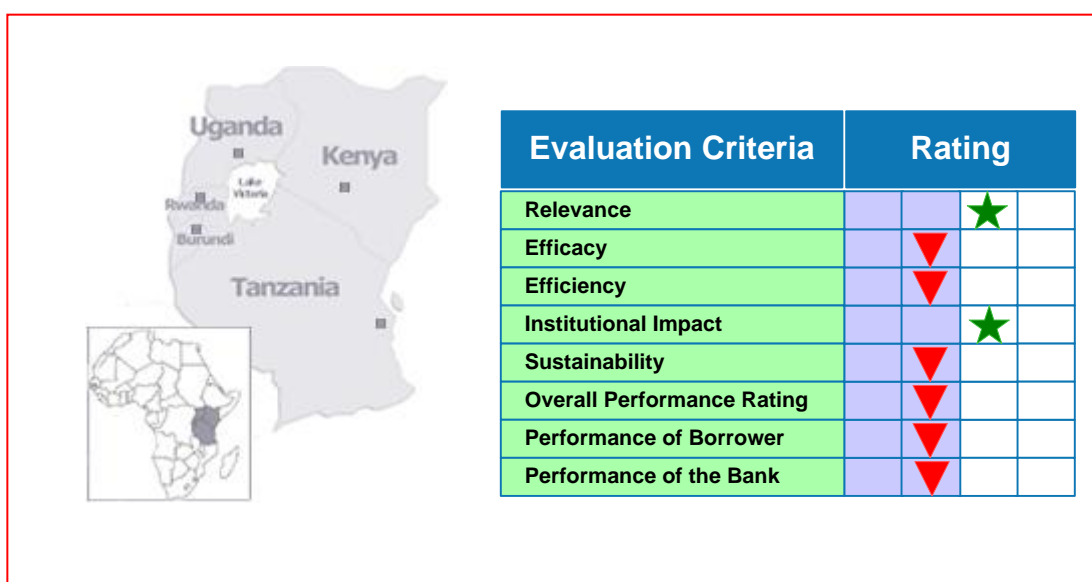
Uganda

Kenya

Lake Victoria

Rwanda

Burundi

Tanzania

| Evaluation Criteria | Rating | | | |
|---|---|---|---|---|
| Relevance | | | ★ | |
| Efficacy | | ▼ | | |
| Efficiency | | ▼ | | |
| Institutional Impact | | | ★ | |
| Sustainability | | ▼ | | |
| Overall Performance Rating | | ▼ | | |
| Performance of Borrower | | ▼ | | |
| Performance of the Bank | | ▼ | | |